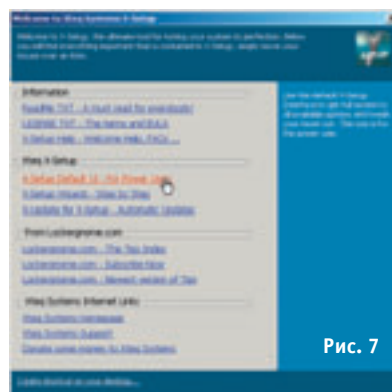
Welcome to Xteq Systems X-Setup

Welcome to X-Setup, the ultimate tool for tuning your system to perfection. Below you will find everything important that is contained in X-Setup; simply move your mouse over an item.

Information

ReadMe.TXT - A must read for everybody!

LICENSE.TXT - The terms and EULA

X-Setup Help - Welcome Help, FAQs ...

Xteq X-Setup

X-Setup Default UI - For Power Users

X-Setup Wizards - Step by Step

X-Update for X-Setup - Automatic Updates

From Lockergnome.com

Lockergnome.com - The Tips Index

Lockergnome.com - Subscribe Now

Lockergnome.com - Newest version of Tips

Xteq Systems Internet Links

Xteq Systems Homepage

Xteq Systems Support

Donate some money to Xteq Systems

Use the default X-Setup Interface to get full access to all available options and tweaks. Look mouse over. This one is for the power user.

Рис. 7

Create shortcut on your desktop...